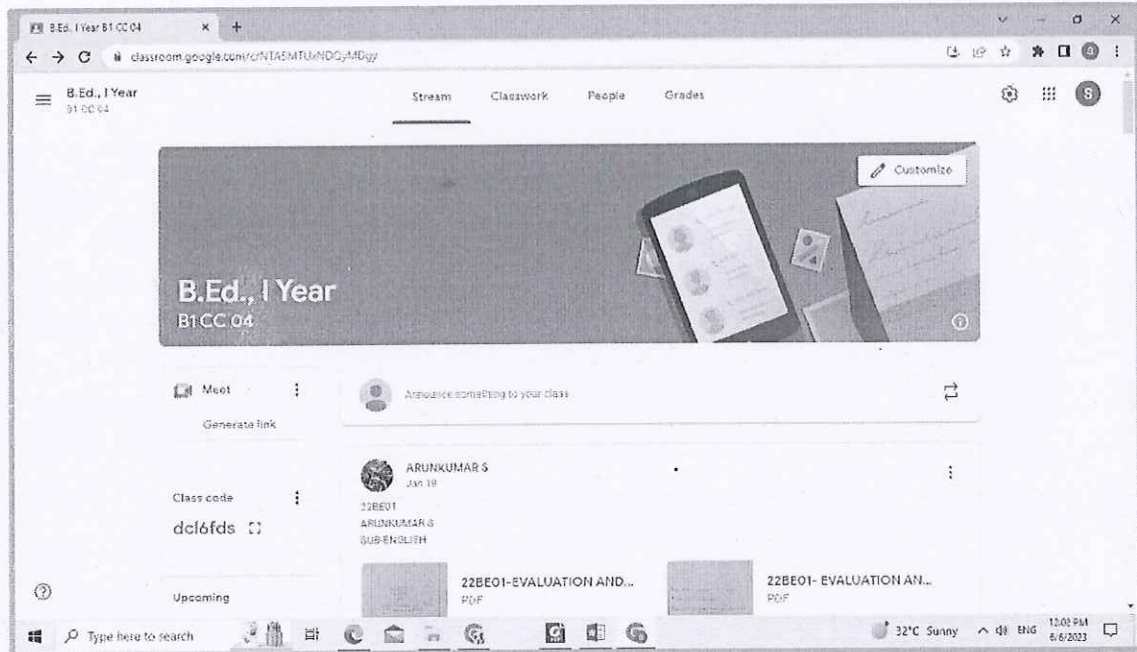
B.Ed., I Year B1 CC 04

classroom.google.com/c/NTA5MTUxNDQyMDgy

B.Ed., I Year
B1 CC 04

Stream Classwork People Grades

Customize

B.Ed., I Year
B1 CC 04

Meet
Generate link

Announce something to your class

ARUNKUMAR S
Jan 19

22BE01
ARUNKUMAR S
SUB-ENGLISH

Class code
dcl6fds

Upcoming

22BE01-EVALUATION AND...
PDF

22BE01- EVALUATION AN...
PDF

Type here to search

32°C Sunny ENG 12:02 PM 6/6/2023